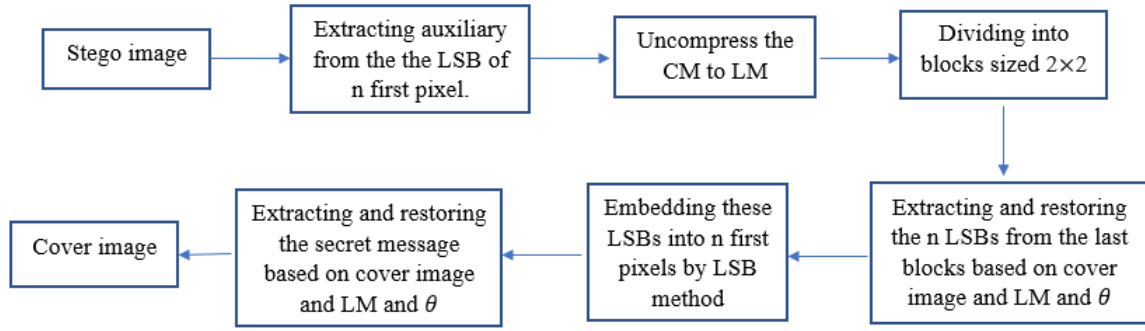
Stego image

Extracting auxiliary from the the LSB of n first pixel.

Uncompress the CM to LM

Dividing into blocks sized $2\times2$

Extracting and restoring the n LSBs from the last blocks based on cover image and LM and $\theta$

Embedding these LSBs into n first pixels by LSB method

Extracting and restoring the secret message based on cover image and LM and $\theta$

Cover image